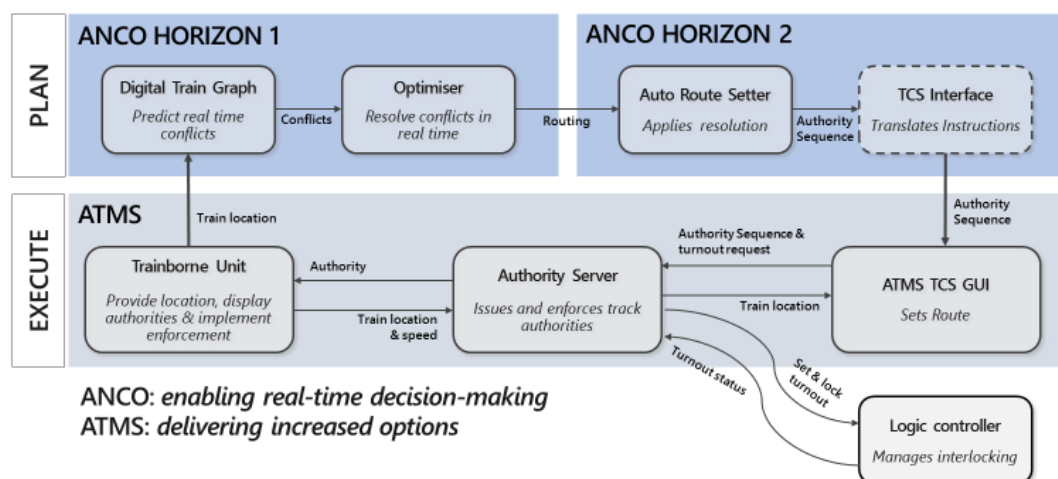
PLAN

ANCO HORIZON 1

Digital Train Graph
Predict real time conflicts

Conflicts

Optimiser
Resolve conflicts in real time

Routing

ANCO HORIZON 2

Auto Route Setter
Applies resolution

Authority Sequence

TCS Interface
Translates Instructions

EXECUTE

ATMS

Train location

Authority Sequence

Authority Sequence & turnout request

Trainborne Unit
Provide location, display authorities & implement enforcement

Authority

Train location & speed

Authority Server
Issues and enforces track authorities

Train location

ATMS TCS GUI
Sets Route

Turnout status

Set & lock turnout

Logic controller
Manages interlocking

ANCO: enabling real-time decision-making
ATMS: delivering increased options